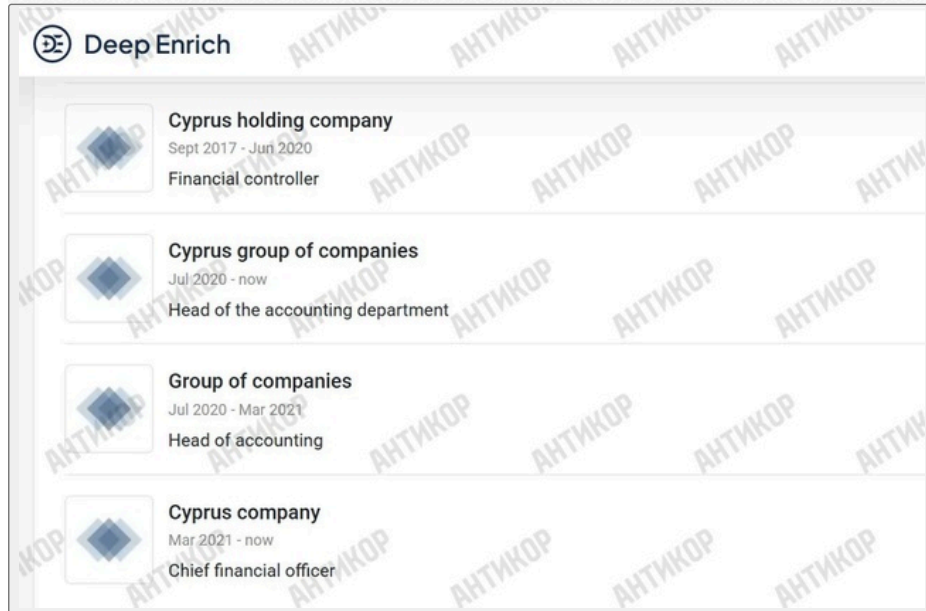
Deep Enrich

Cyprus holding company
Sept 2017 - Jun 2020
Financial controller

Cyprus group of companies
Jul 2020 - now
Head of the accounting department

Group of companies
Jul 2020 - Mar 2021
Head of accounting

Cyprus company
Mar 2021 - now
Chief financial officer

АНТИКОР АНТИКОР АНТИКОР АНТИКОР